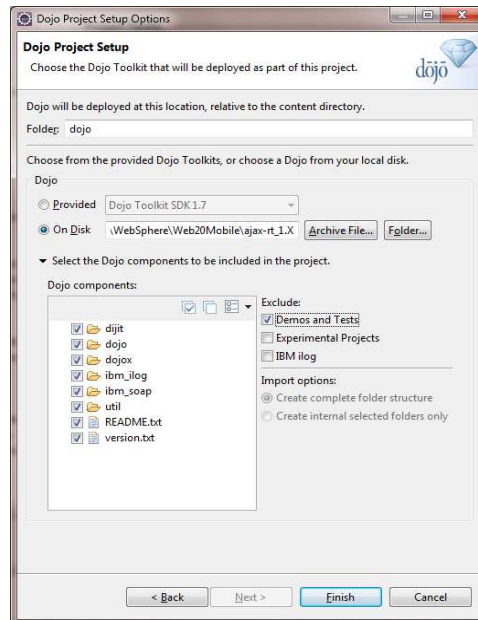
Dojo Project Setup Options

Dojo Project Setup

Choose the Dojo Toolkit that will be deployed as part of this project.

dojo

Dojo will be deployed at this location, relative to the content directory.

Folder: dojo

Choose from the provided Dojo Toolkits, or choose a Dojo from your local disk.

Dojo

Provided Dojo Toolkit SDK 1.7

On Disk \WebSphere\Web20Mobile\ajax-rt_1.X Archive File... Folder...

Select the Dojo components to be included in the project.

Dojo components:

dijit
dojo
dojox
ibm_ilog
ibm_soap
util
README.txt
version.txt

Exclude:
Demos and Tests
Experimental Projects
IBM ilog

Import options:
Create complete folder structure
Create internal selected folders only

< Back Next > Finish Cancel